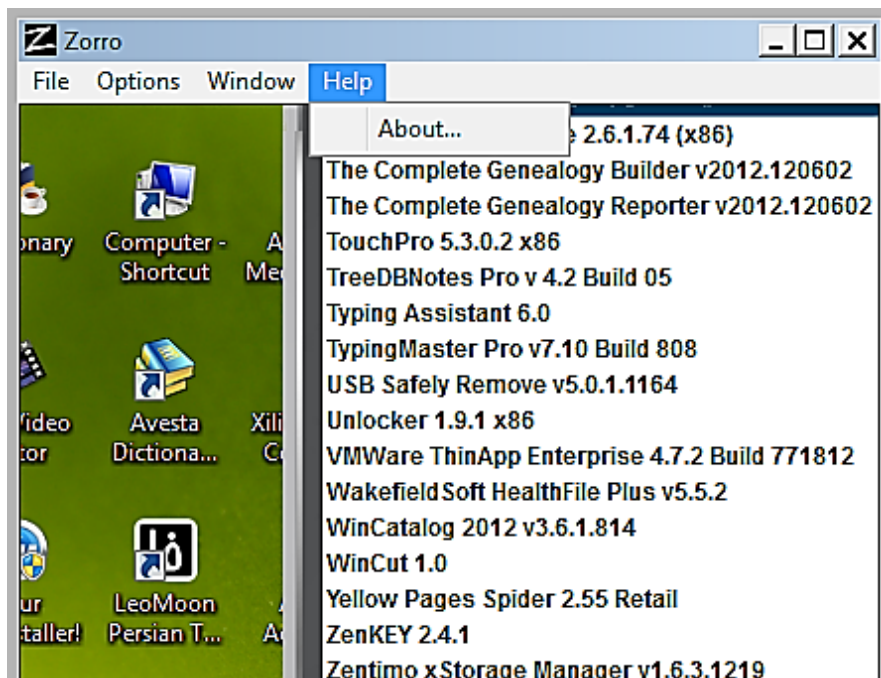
Zorro

File Options Window Help

About...

e 2.6.1.74 (x86)
The Complete Genealogy Builder v2012.120602
The Complete Genealogy Reporter v2012.120602
TouchPro 5.3.0.2 x86
TreeDBNotes Pro v 4.2 Build 05
Typing Assistant 6.0
TypingMaster Pro v7.10 Build 808
USB Safely Remove v5.0.1.1164
Unlocker 1.9.1 x86
VMWare ThinApp Enterprise 4.7.2 Build 771812
WakefieldSoft HealthFile Plus v5.5.2
WinCatalog 2012 v3.6.1.814
WinCut 1.0
Yellow Pages Spider 2.55 Retail
ZenKEY 2.4.1
Zentimo xStorage Manager v1.6.3.1219

onary

Computer - Shortcut

A Me

Video tor

Avesta Dictiona...

Xili C

ur taller!

LeoMoon Persian T...

A